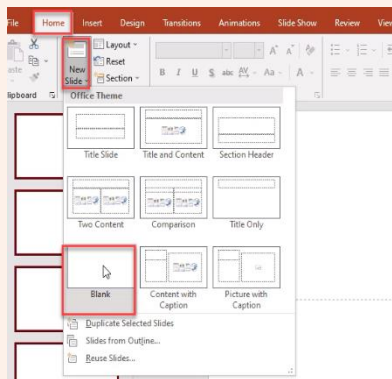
File Home Insert Design Transitions Animations Slide Show Review View

aste

lipboard

New Slide

Layout

Reset

Section

B I U S abc AV Aa A

Office Theme

Title Slide

Title and Content

Section Header

Two Content

Comparison

Title Only

Blank

Content with Caption

Picture with Caption

Duplicate Selected Slides

Slides from Outline...

Reuse Slides...